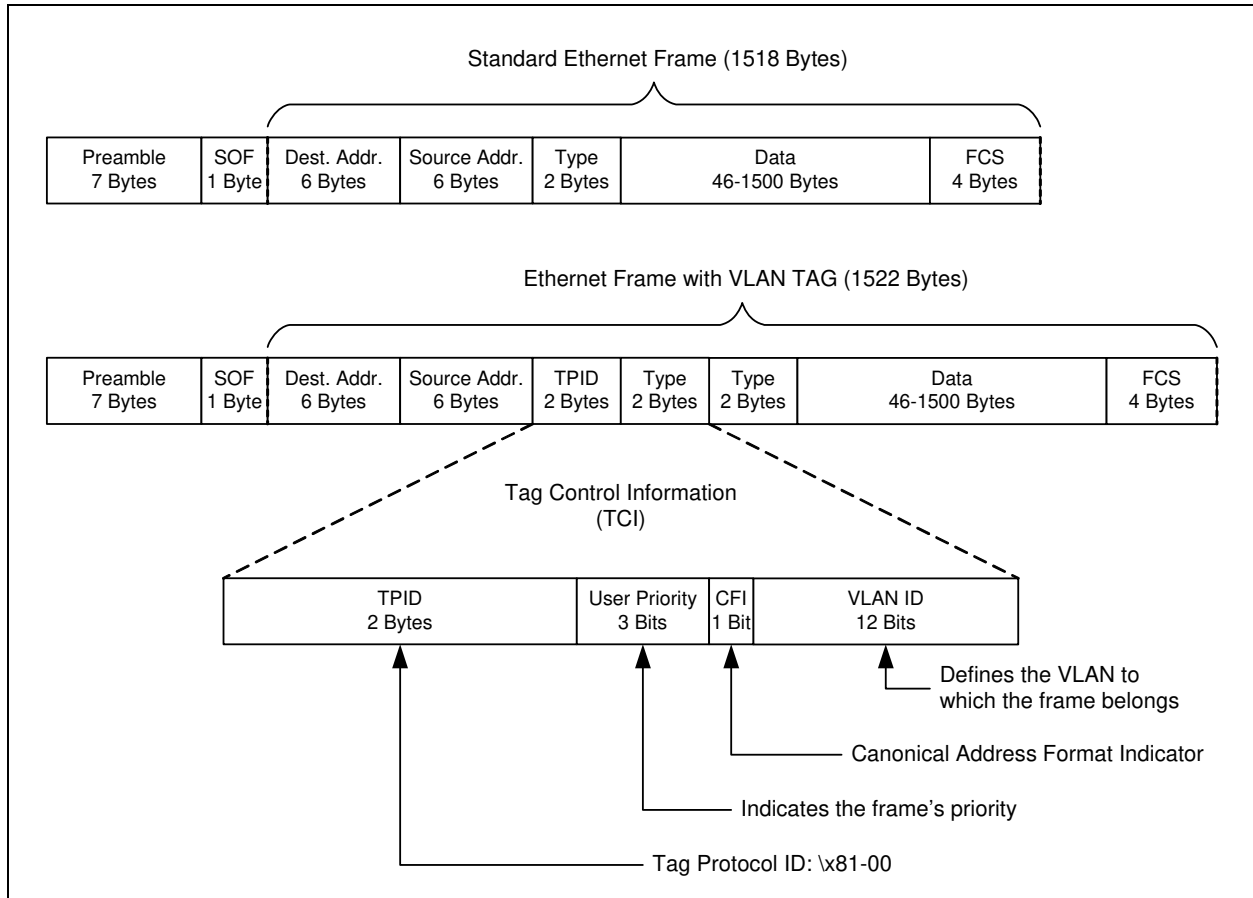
Standard Ethernet Frame (1518 Bytes)

| Preamble 7 Bytes | SOF 1 Byte | Dest. Addr. 6 Bytes | Source Addr. 6 Bytes | Type 2 Bytes | Data 46-1500 Bytes | FCS 4 Bytes |
|---|---|---|---|---|---|---|

Ethernet Frame with VLAN TAG (1522 Bytes)

| Preamble 7 Bytes | SOF 1 Byte | Dest. Addr. 6 Bytes | Source Addr. 6 Bytes | TPID 2 Bytes | Type 2 Bytes | Type 2 Bytes | Data 46-1500 Bytes | FCS 4 Bytes |
|---|---|---|---|---|---|---|---|---|

Tag Control Information (TCI)

| TPID 2 Bytes | User Priority 3 Bits | CFI 1 Bit | VLAN ID 12 Bits |
|---|---|---|---|

Defines the VLAN to which the frame belongs

Canonical Address Format Indicator

Indicates the frame's priority

Tag Protocol ID: \x81-00